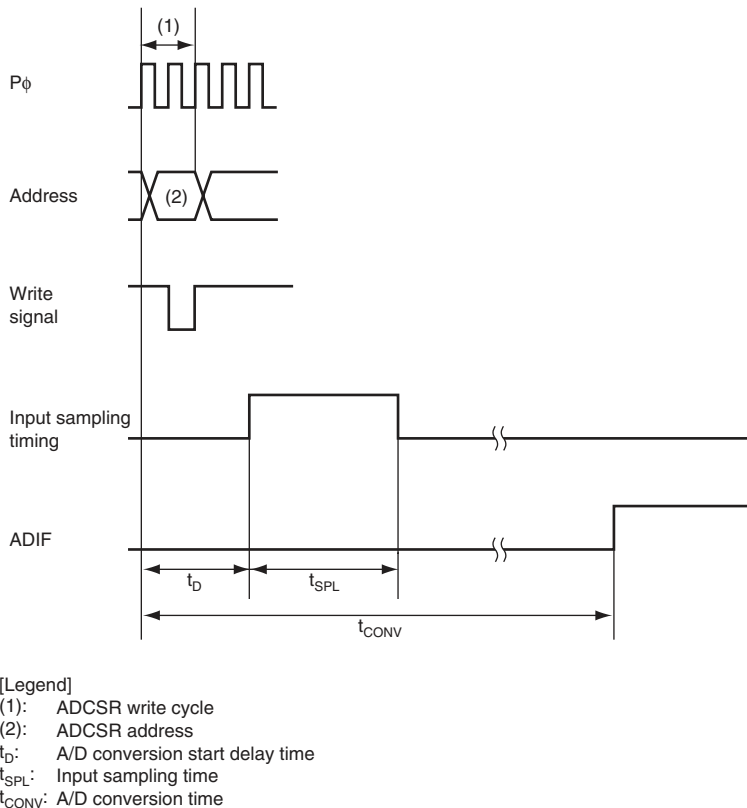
(1)

Pϕ

Address

(2)

Write signal

Input sampling timing

ADIF

$t_D$

$t_{SPL}$

$t_{CONV}$

[Legend]
(1): ADCSR write cycle
(2): ADCSR address
$t_D$: A/D conversion start delay time
$t_{SPL}$: Input sampling time
$t_{CONV}$: A/D conversion time